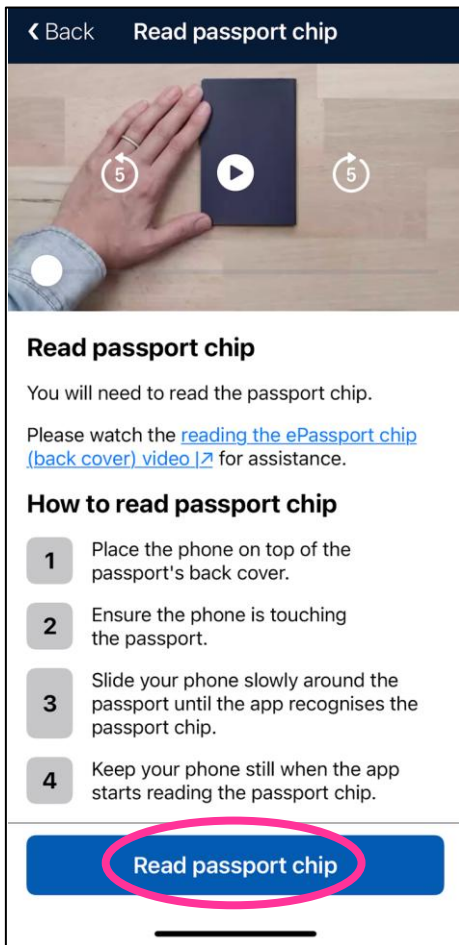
Back Read passport chip

5 5

Read passport chip

You will need to read the passport chip.

Please watch the reading the ePassport chip (back cover) video for assistance.

How to read passport chip

1 Place the phone on top of the passport's back cover.

2 Ensure the phone is touching the passport.

3 Slide your phone slowly around the passport until the app recognises the passport chip.

4 Keep your phone still when the app starts reading the passport chip.

Read passport chip